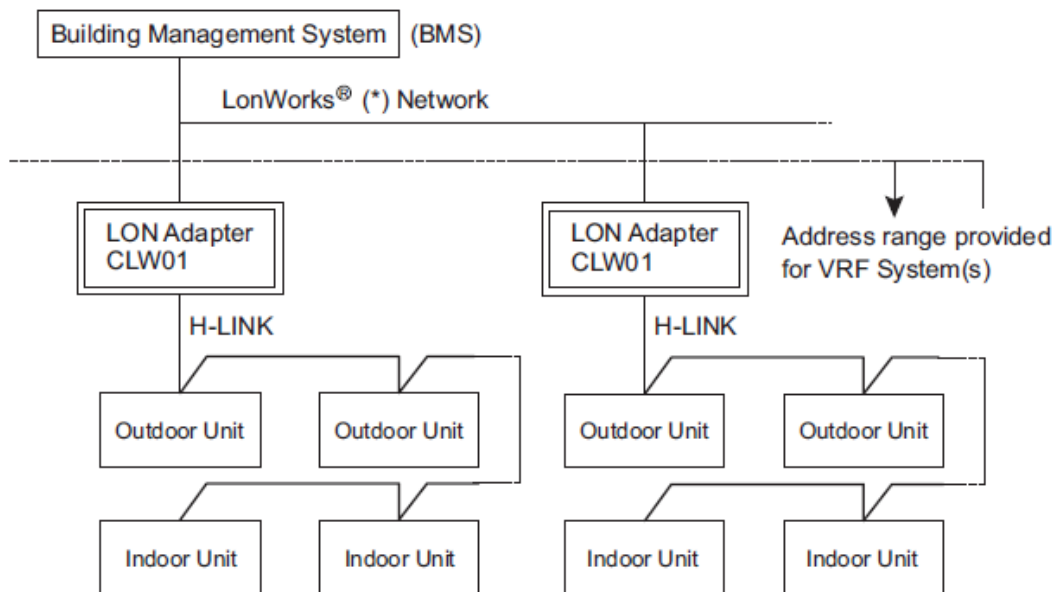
Building Management System (BMS)

LonWorks® (*) Network

LON Adapter CLW01

H-LINK

LON Adapter CLW01

H-LINK

Address range provided for VRF System(s)

Outdoor Unit

Outdoor Unit

Outdoor Unit

Outdoor Unit

Indoor Unit

Indoor Unit

Indoor Unit

Indoor Unit